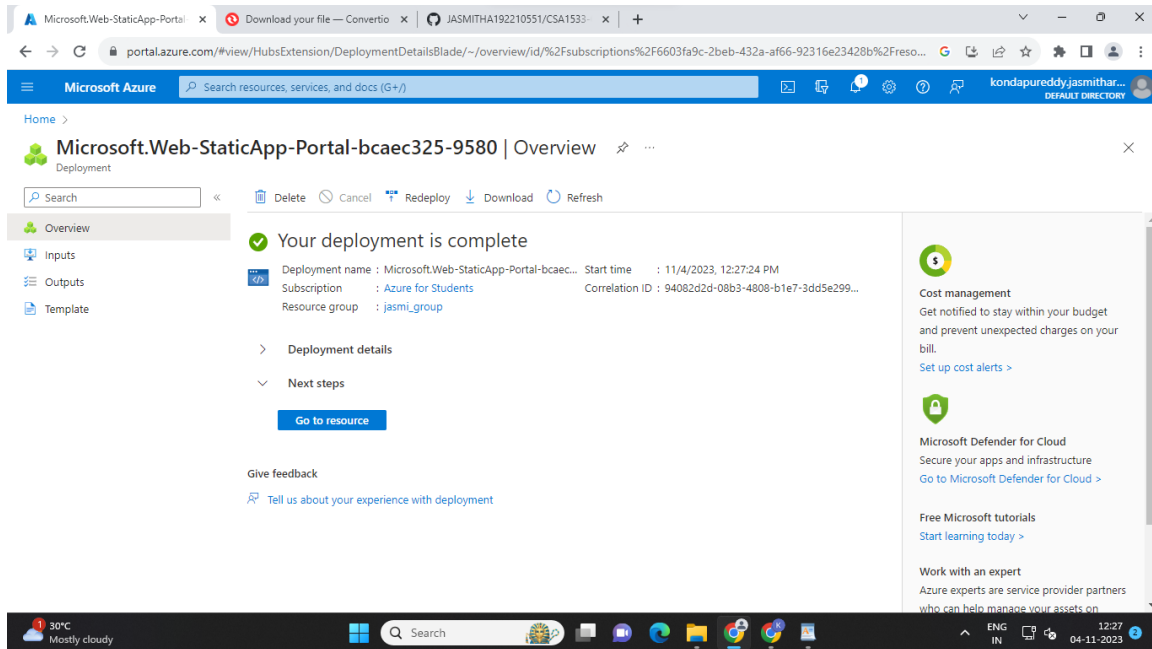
Microsoft.Web-StaticApp-Portal ×
Download your file — Convertio ×
JASMITHA192210551/CSA1533 ×
+

portal.azure.com/#view/HubsExtension/DeploymentDetailsBlade/~/overview/id/%2Fsubscriptions%2F6603fa9c-2beb-432a-af66-92316e23428b%2Freso...

Microsoft Azure
Search resources, services, and docs (G+/)
1
kondapureddy.jasmithar...
DEFAULT DIRECTORY

Home >

Microsoft.Web-StaticApp-Portal-bcaec325-9580 | Overview
Deployment

Search
Overview
Inputs
Outputs
Template

Delete Cancel Redeploy Download Refresh

Your deployment is complete

Deployment name : Microsoft.Web-StaticApp-Portal-bcaec... Start time : 11/4/2023, 12:27:24 PM
Subscription : Azure for Students Correlation ID : 94082d2d-08b3-4808-b1e7-3dd5e299...
Resource group : jasmi_group

Deployment details

Next steps

Go to resource

Give feedback

Tell us about your experience with deployment

Cost management
Get notified to stay within your budget and prevent unexpected charges on your bill.
Set up cost alerts >

Microsoft Defender for Cloud
Secure your apps and infrastructure
Go to Microsoft Defender for Cloud >

Free Microsoft tutorials
Start learning today >

Work with an expert
Azure experts are service provider partners who can help manage your assets on

1 30°C
Mostly cloudy
Search
ENG
IN
12:27
04-11-2023
2